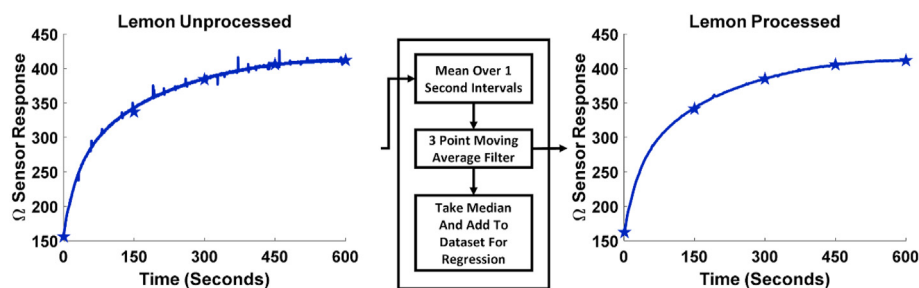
Lemon Unprocessed

450
400
350
300
250
200
150

Ω Sensor Response

0 150 300 450 600

Time (Seconds)

Mean Over 1 Second Intervals

3 Point Moving Average Filter

Take Median And Add To Dataset For Regression

Lemon Processed

450
400
350
300
250
200
150

Ω Sensor Response

0 150 300 450 600

Time (Seconds)